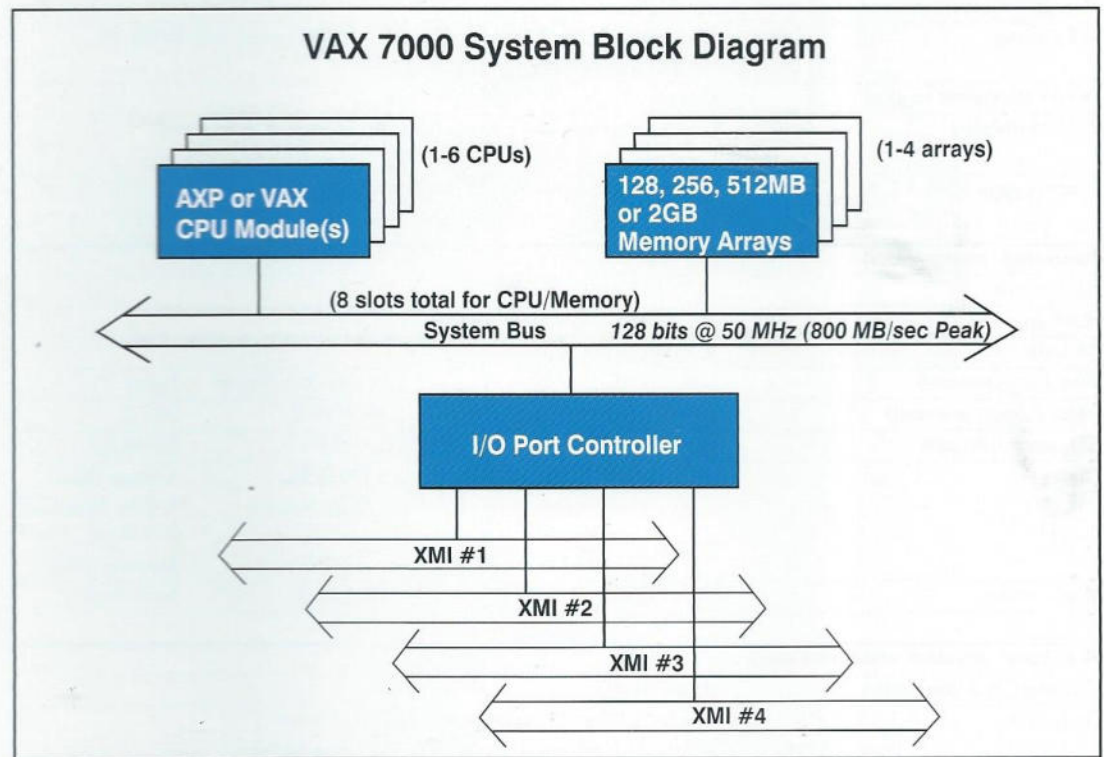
VAX 7000 System Block Diagram

(1-6 CPUs)

AXP or VAX CPU Module(s)

(1-4 arrays)

128, 256, 512MB or 2GB Memory Arrays

(8 slots total for CPU/Memory)

System Bus

128 bits @ 50 MHz (800 MB/sec Peak)

I/O Port Controller

XMI #1

XMI #2

XMI #3

XMI #4